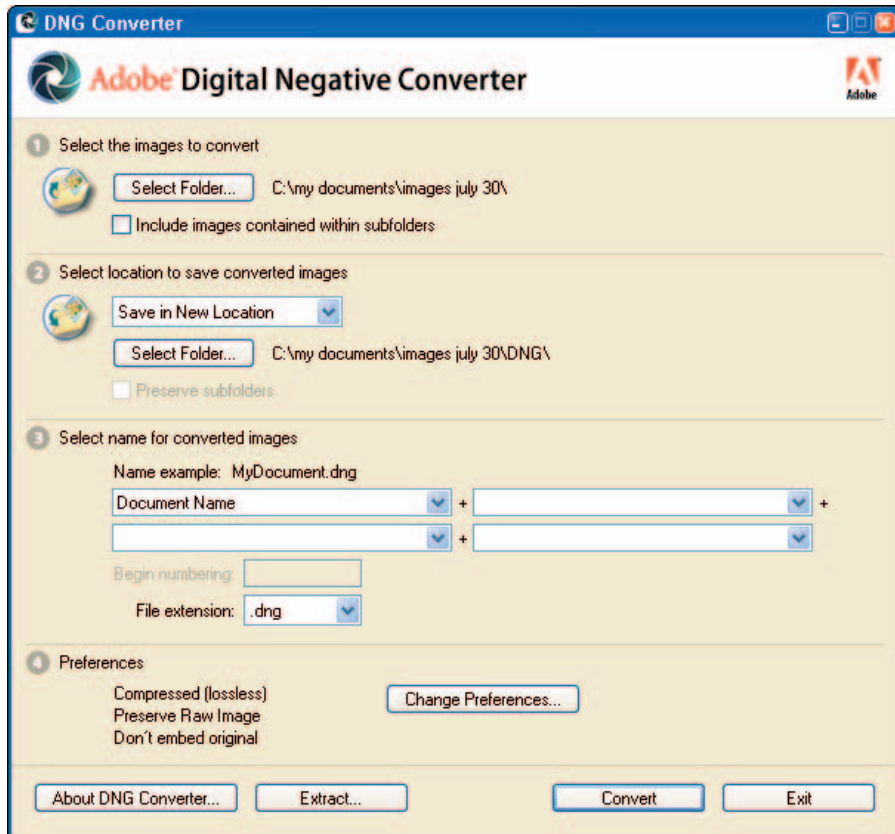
DNG Converter

Adobe Digital Negative Converter

Adobe

1 Select the images to convert

Select Folder... C:\my documents\images july 30\

Include images contained within subfolders

2 Select location to save converted images

Save in New Location

Select Folder... C:\my documents\images july 30\DNG\

Preserve subfolders

3 Select name for converted images

Name example: MyDocument.dng

Document Name +

+

+

Begin numbering:

File extension: .dng

4 Preferences

Compressed (lossless)
Preserve Raw Image
Don´t embed original

Change Preferences...

About DNG Converter... Extract... Convert Exit